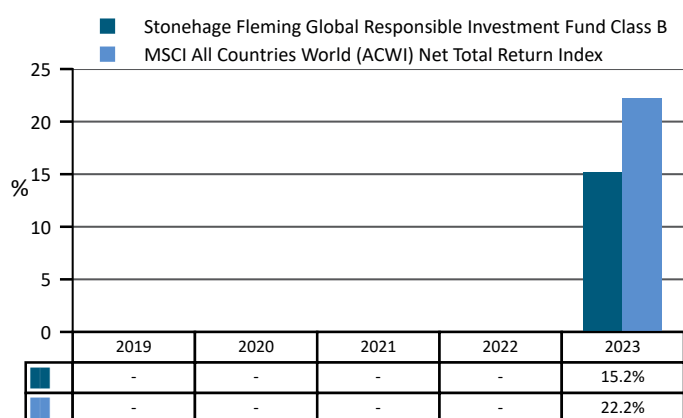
Stonehage Fleming Global Responsible Investment Fund Class B
MSCI All Countries World (ACWI) Net Total Return Index

25
20
% 15
10
5
0

| | 2019 | 2020 | 2021 | 2022 | 2023 |
|---|---|---|---|---|---|
| | - | - | - | - | 15.2% |
| | - | - | - | - | 22.2% |